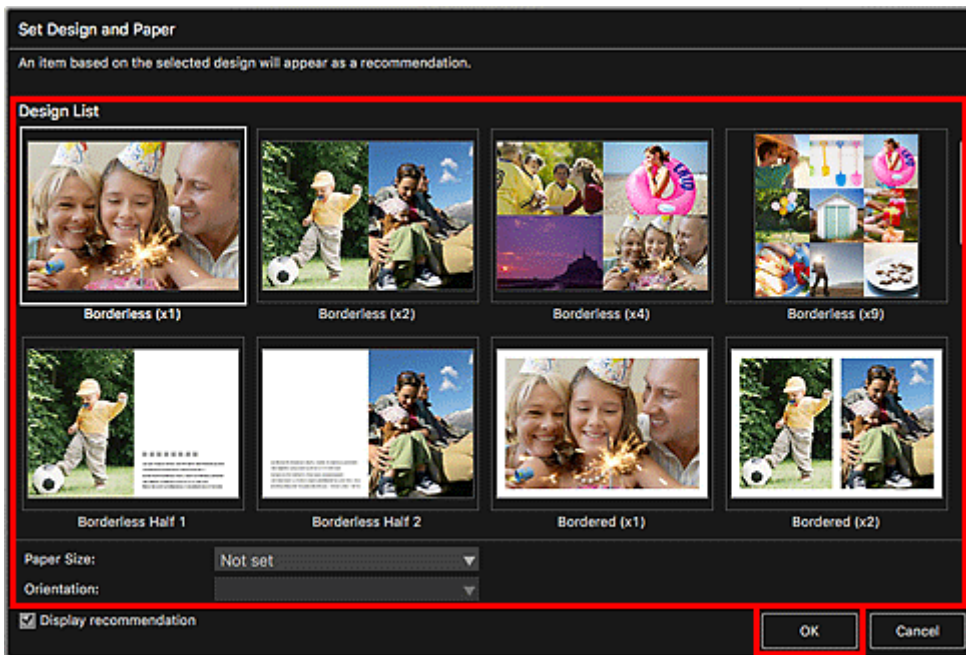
Set Design and Paper

An item based on the selected design will appear as a recommendation.

Design List

Borderless (x1)

Borderless (x2)

Borderless (x4)

Borderless (x9)

Borderless Half 1

Borderless Half 2

Bordered (x1)

Bordered (x2)

Paper Size: Not set

Orientation:

Display recommendation

OK

Cancel